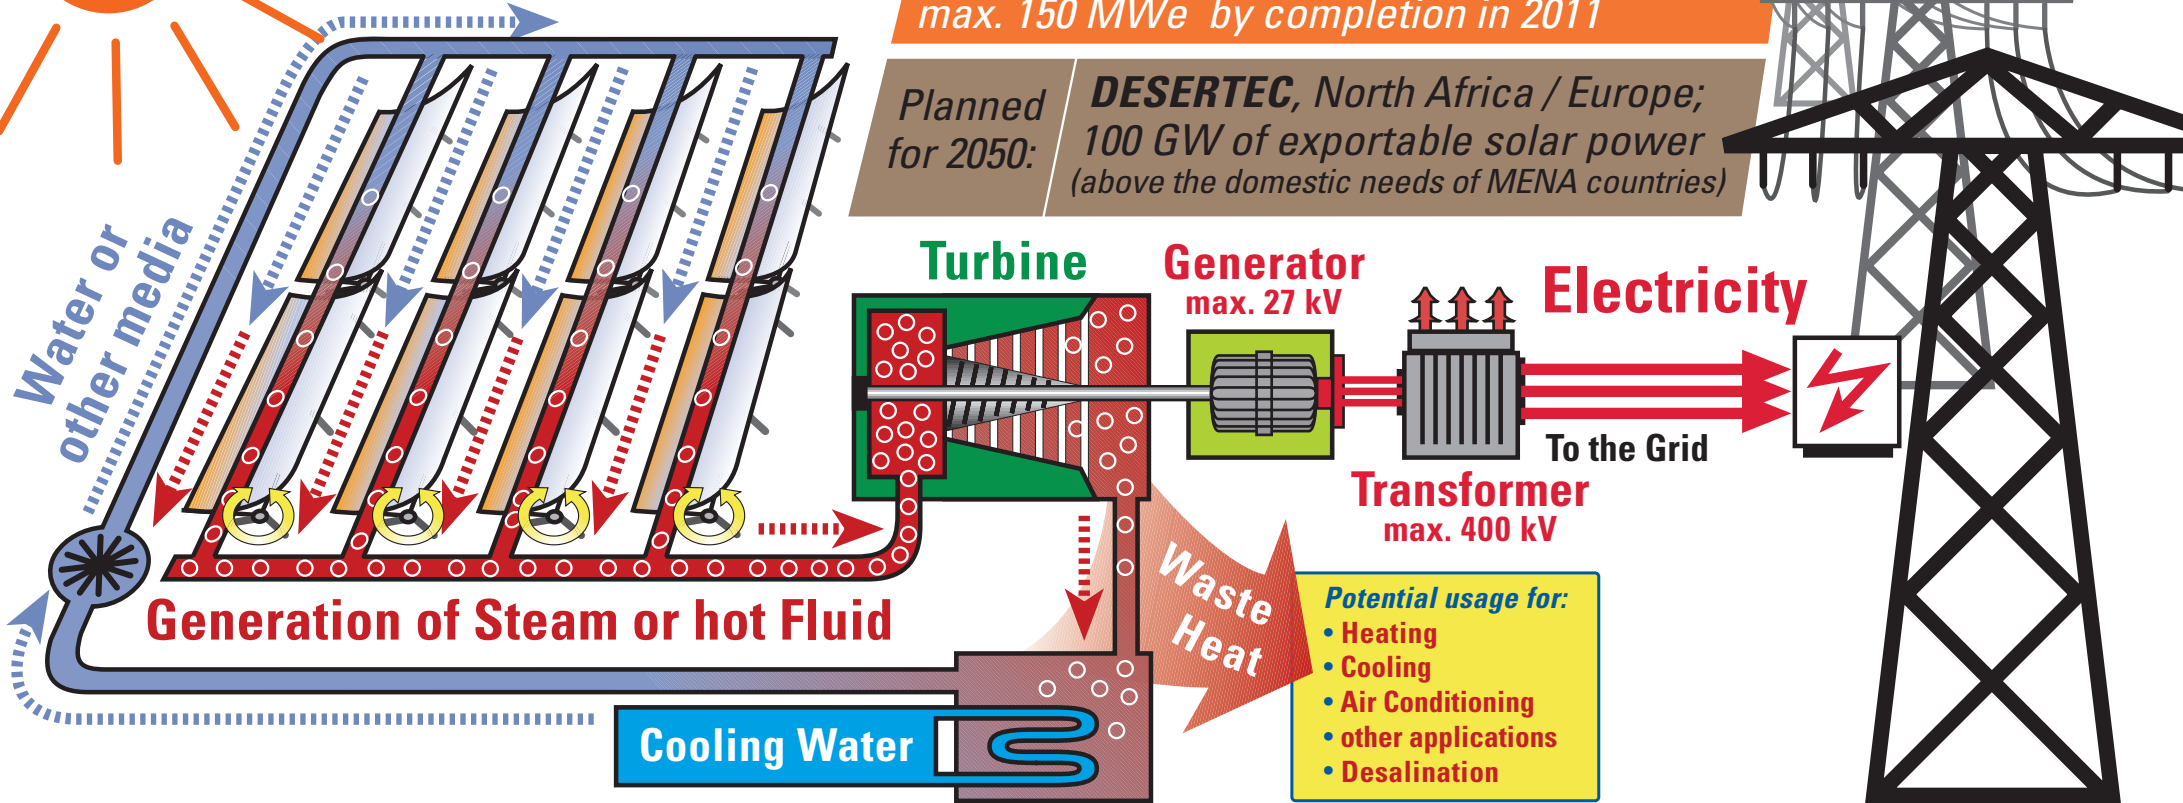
max. 150 MWe by completion in 2011

Planned for 2050:

DESERTEC, North Africa / Europe; 100 GW of exportable solar power (above the domestic needs of MENA countries)

Water or other media

Turbine

Generator
max. 27 kV

Electricity

To the Grid

Transformer
max. 400 kV

Waste Heat

Generation of Steam or hot Fluid

Potential usage for:
• Heating
• Cooling
• Air Conditioning
• other applications
• Desalination

Cooling Water